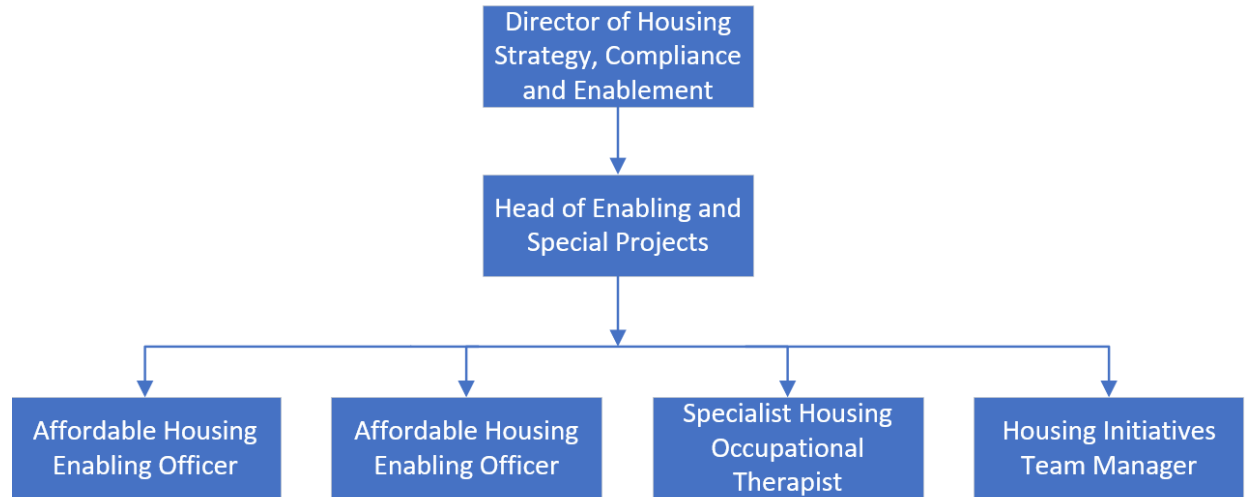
Director of Housing Strategy, Compliance and Enablement

Head of Enabling and Special Projects

Affordable Housing Enabling Officer

Affordable Housing Enabling Officer

Specialist Housing Occupational Therapist

Housing Initiatives Team Manager